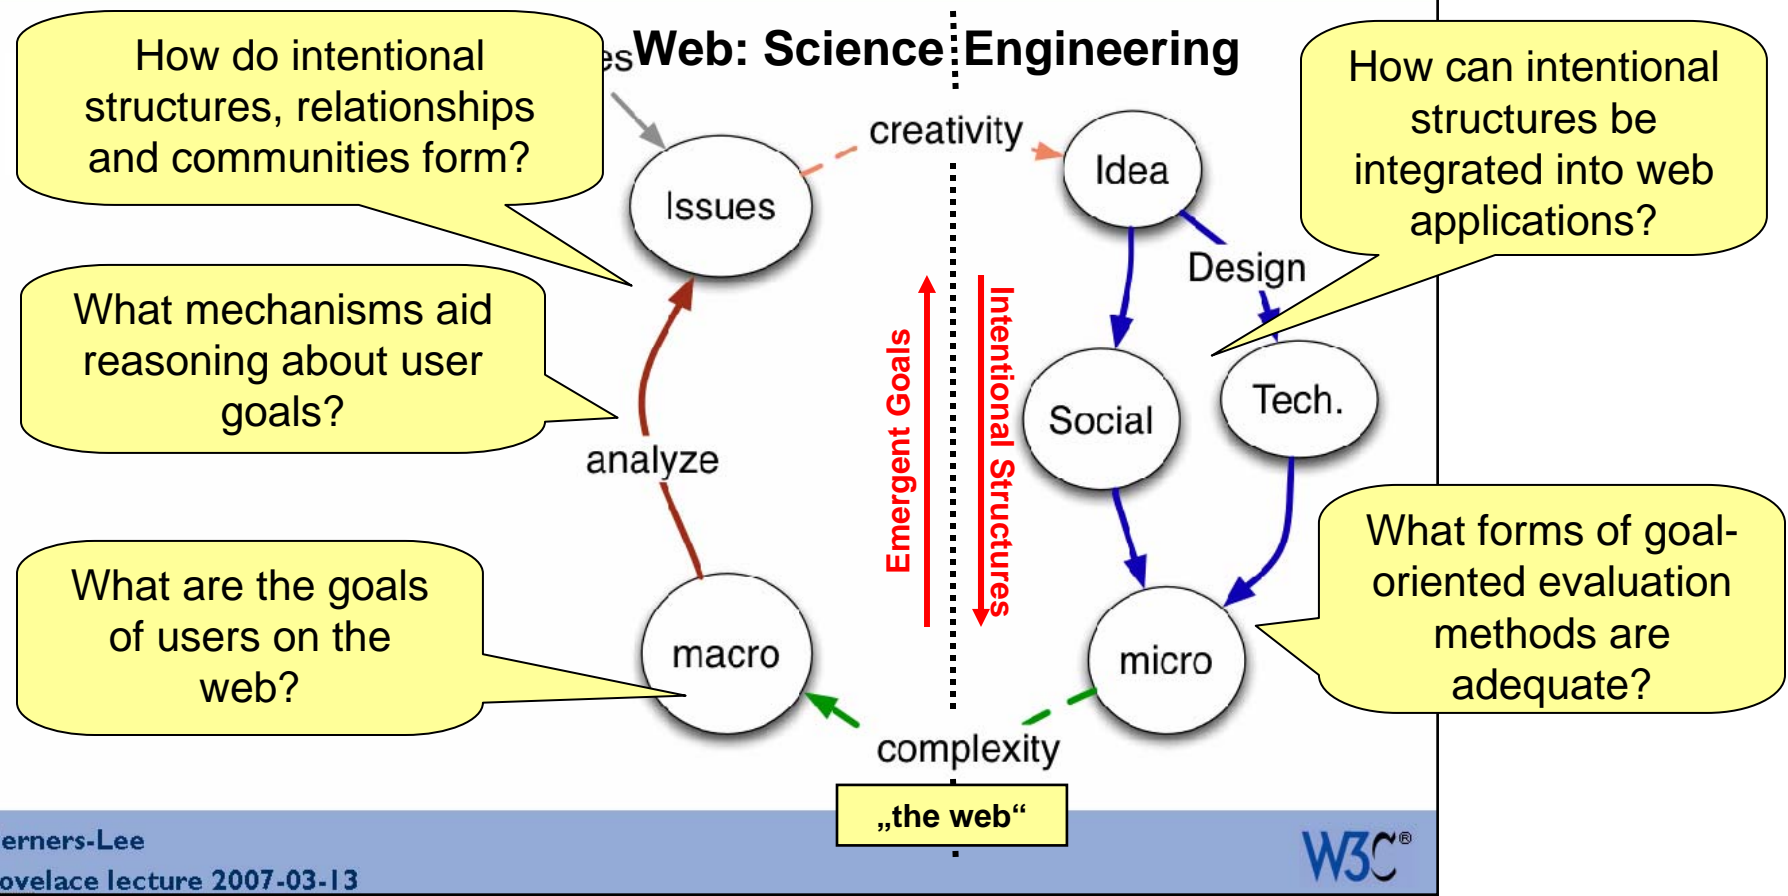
How do intentional structures, relationships and communities form?

es Web: Science Engineering

creativity

Issues

Idea

Design

How can intentional structures be integrated into web applications?

What mechanisms aid reasoning about user goals?

Emergent Goals

Intentional Structures

Social

Tech.

analyze

What are the goals of users on the web?

macro

micro

What forms of goal-oriented evaluation methods are adequate?

complexity

„the web"

erners-Lee
ovelace lecture 2007-03-13

W3C®